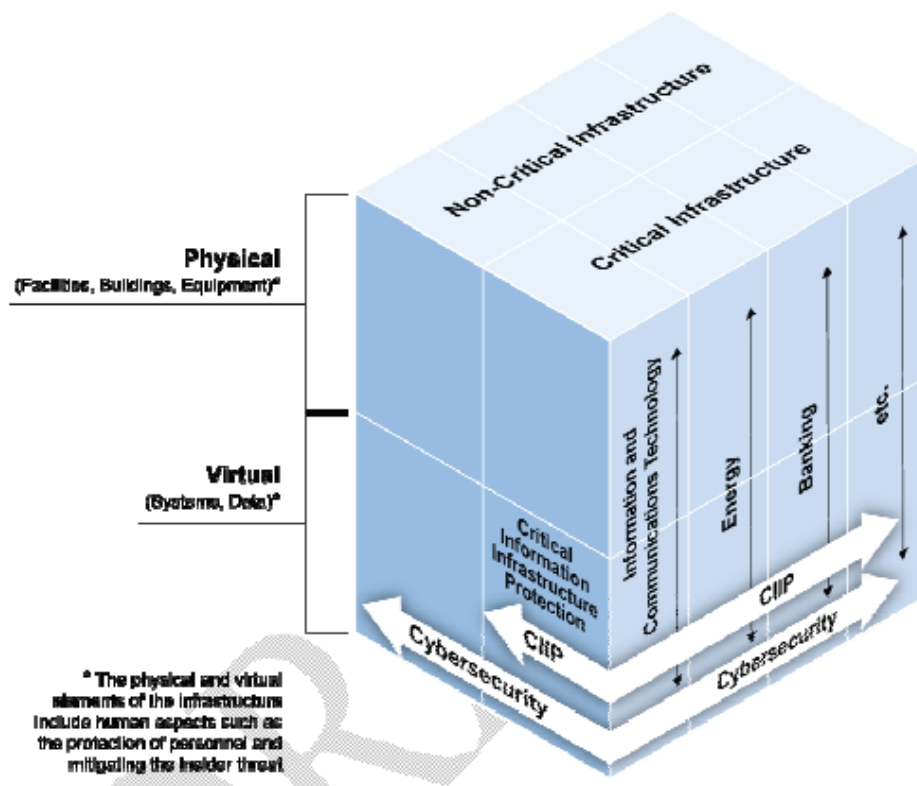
Non-Critical Infrastructure

Critical Infrastructure

Physical
(Facilities, Buildings, Equipment)*

Virtual
(Systems, Data)*

Information and Communications Technology

Energy

Banking

etc.

Critical Information Infrastructure Protection

CIIP

CIIP

Cybersecurity

Cybersecurity

* The physical and virtual elements of the infrastructure include human aspects such as the protection of personnel and mitigating the insider threat